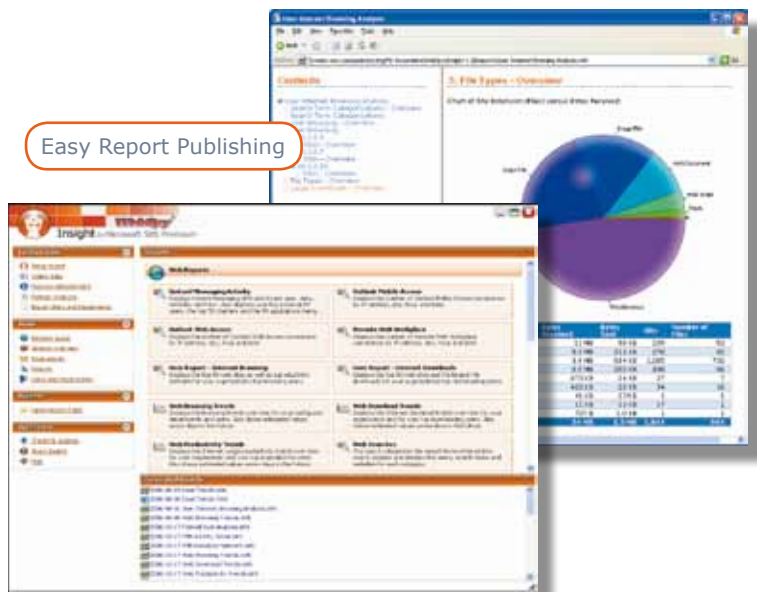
Easy Report Publishing

Contents

5. File Types - Overview

Insight for Microsoft ISA Server

WebReports

Network Messaging Activity

Outlook Mobile Access

Outlook Web Access

Remote Web Workplace

Web Report - Internet Downloads

Web Report - Internet Downloads

Web Browsing Trends

Web Download Trends

Web Productivity Trends

Web Searches

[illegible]